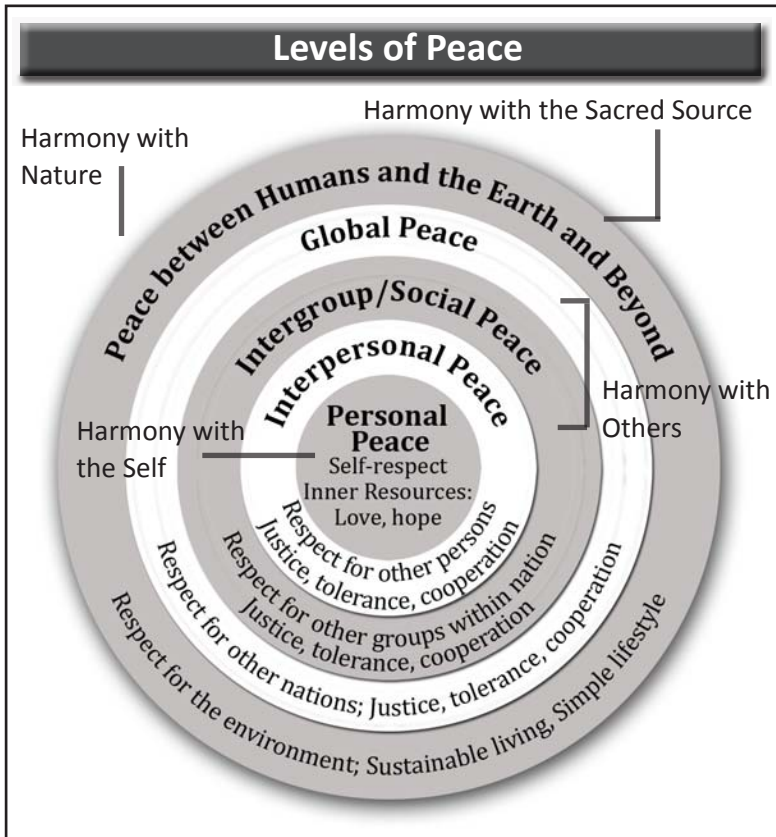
Levels of Peace

Harmony with the Sacred Source

Harmony with Nature

Peace between Humans and the Earth and Beyond

Global Peace

Intergroup/Social Peace

Interpersonal Peace

Harmony with Others

Harmony with the Self

Personal Peace
Self-respect
Inner Resources:
Love, hope

Respect for other persons
Justice, tolerance, cooperation

Respect for other groups within nation
Justice, tolerance, cooperation

Respect for other nations; Justice, tolerance, cooperation

Respect for the environment; Sustainable living, Simple lifestyle